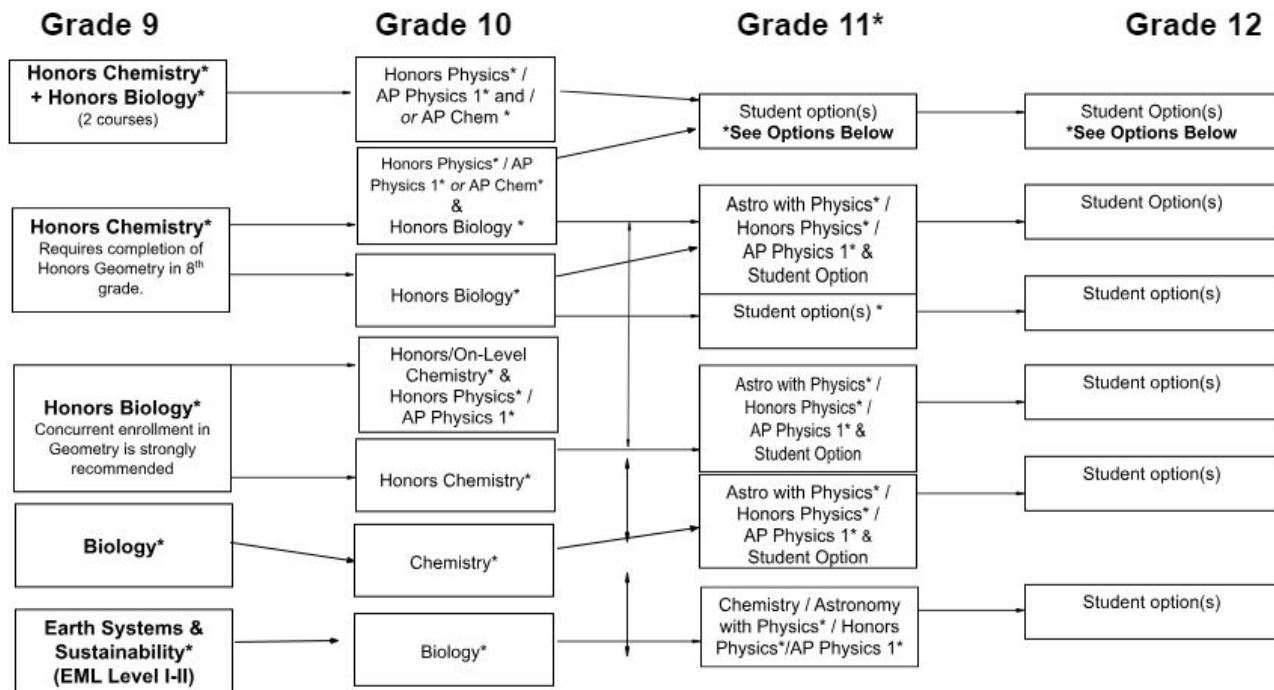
Grade 9

Honors Chemistry* + Honors Biology*
(2 courses)

Honors Chemistry*
Requires completion of Honors Geometry in 8$^{th}$ grade.

Honors Biology*
Concurrent enrollment in Geometry is strongly recommended

Biology*

Earth Systems & Sustainability*
(EML Level I-II)

Grade 10

Honors Physics* / AP Physics 1* and / or AP Chem *

Honors Physics* / AP Physics 1* or AP Chem* & Honors Biology *

Honors Biology*

Honors/On-Level Chemistry* & Honors Physics* / AP Physics 1*

Honors Chemistry*

Chemistry*

Biology*

Grade 11*

Student option(s)
*See Options Below

Astro with Physics* / Honors Physics* / AP Physics 1* & Student Option

Student option(s) *

Astro with Physics* / Honors Physics* / AP Physics 1* & Student Option

Astro with Physics* / Honors Physics* / AP Physics 1* & Student Option

Chemistry / Astronomy with Physics* / Honors Physics*/AP Physics 1*

Grade 12

Student Option(s)
*See Options Below

Student Option(s)

Student option(s)

Student option(s)

Student option(s)

Student option(s)